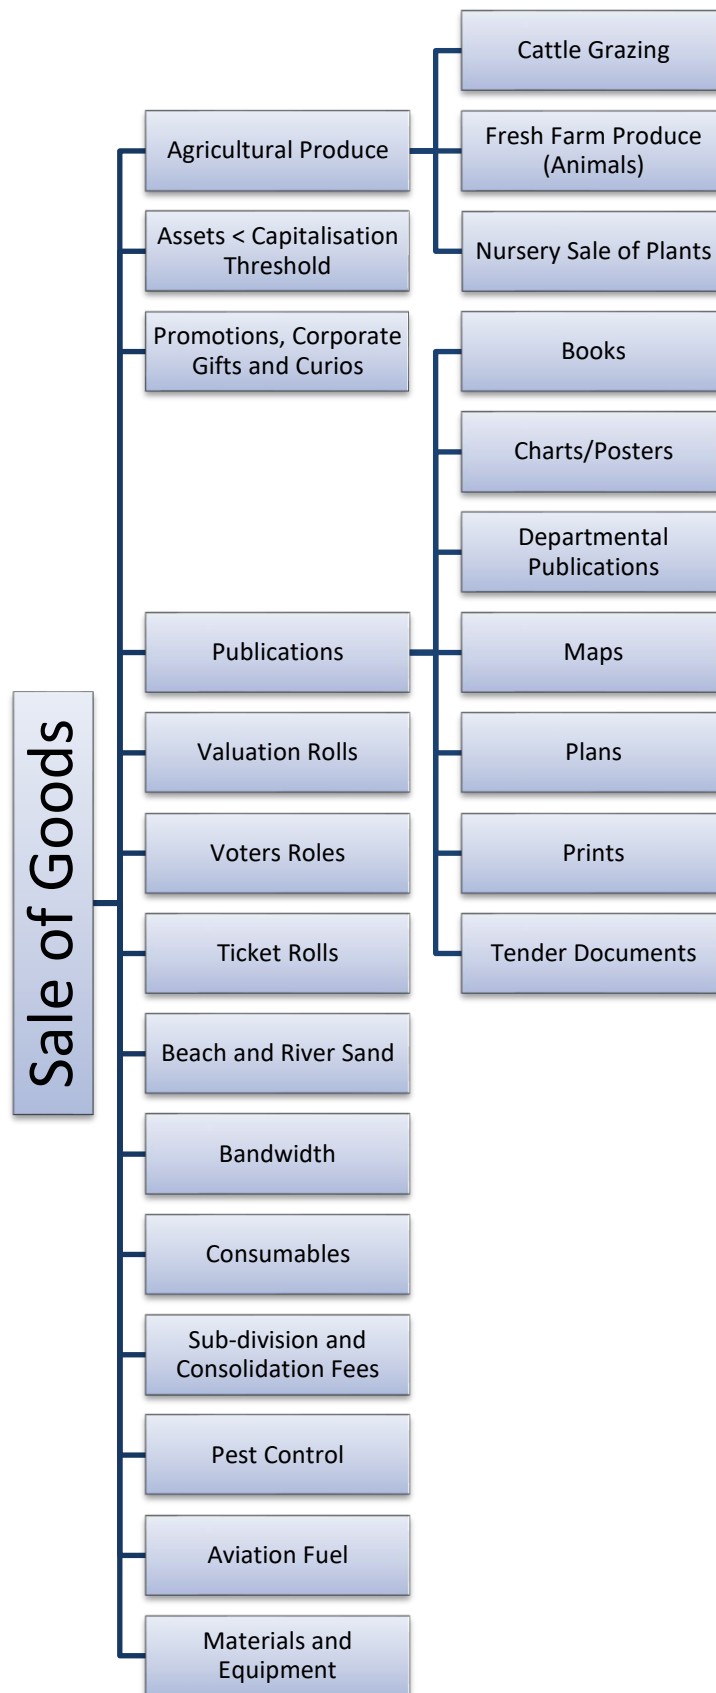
Sale of Goods

Agricultural Produce

Cattle Grazing

Fresh Farm Produce (Animals)

Nursery Sale of Plants

Assets < Capitalisation Threshold

Promotions, Corporate Gifts and Curios

Publications

Books

Charts/Posters

Departmental Publications

Maps

Plans

Prints

Tender Documents

Valuation Rolls

Voters Roles

Ticket Rolls

Beach and River Sand

Bandwidth

Consumables

Sub-division and Consolidation Fees

Pest Control

Aviation Fuel

Materials and Equipment